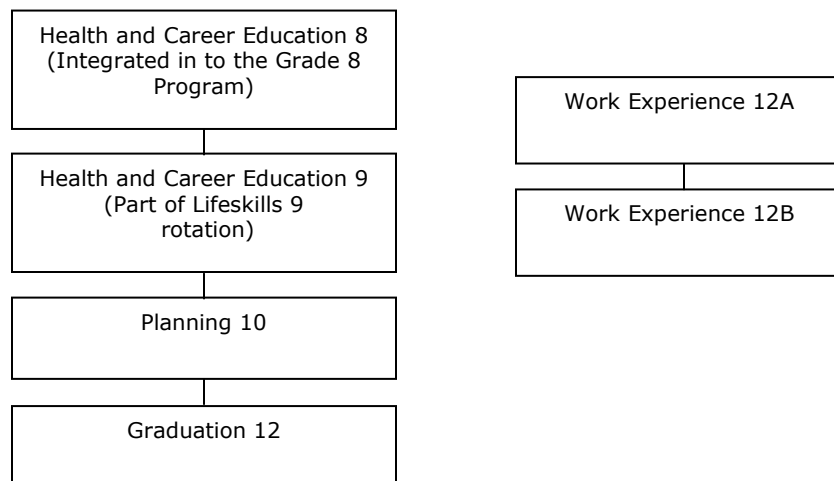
Health and Career Education 8 (Integrated in to the Grade 8 Program)

Health and Career Education 9 (Part of Lifeskills 9 rotation)

Planning 10

Graduation 12

Work Experience 12A

Work Experience 12B